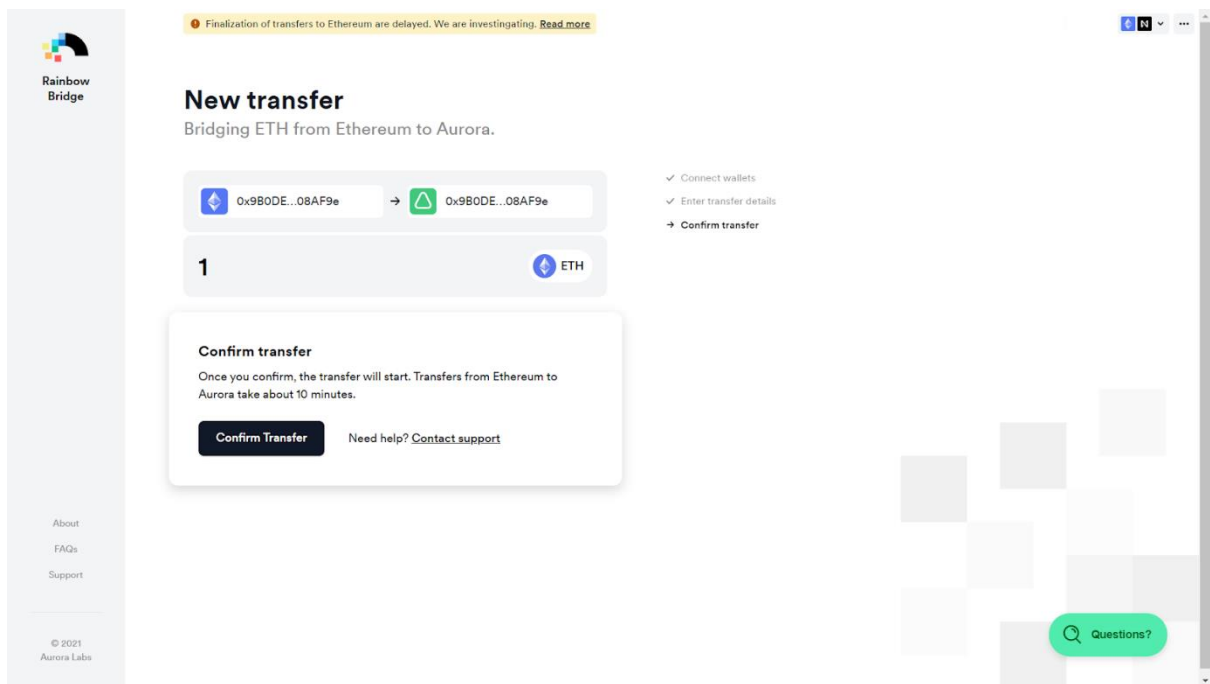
Rainbow Bridge

Finalization of transfers to Ethereum are delayed. We are investigating. Read more

N

New transfer

Bridging ETH from Ethereum to Aurora.

0x9B0DE...08AF9e → 0x9B0DE...08AF9e

1

ETH

✓ Connect wallets
✓ Enter transfer details
→ Confirm transfer

Confirm transfer

Once you confirm, the transfer will start. Transfers from Ethereum to Aurora take about 10 minutes.

Confirm Transfer

Need help? Contact support

About
FAQs
Support

© 2021
Aurora Labs

Questions?